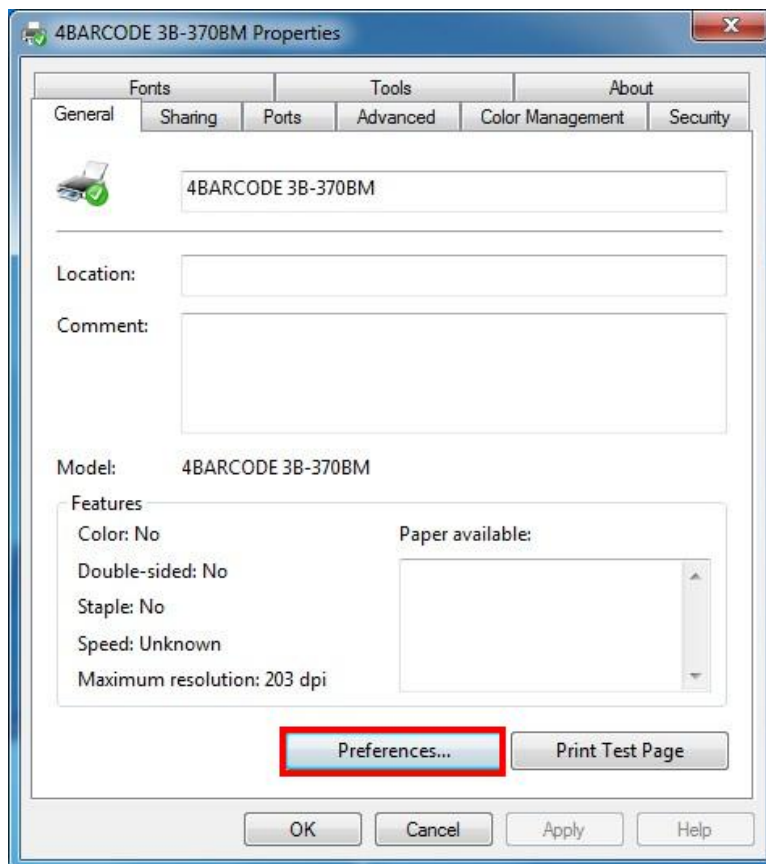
4BARCODE 3B-370BM Properties

Fonts
Tools
About
General
Sharing
Ports
Advanced
Color Management
Security

4BARCODE 3B-370BM

Location:

Comment:

Model: 4BARCODE 3B-370BM

Features
Color: No
Double-sided: No
Staple: No
Speed: Unknown
Maximum resolution: 203 dpi

Paper available:

Preferences...
Print Test Page

OK
Cancel
Apply
Help